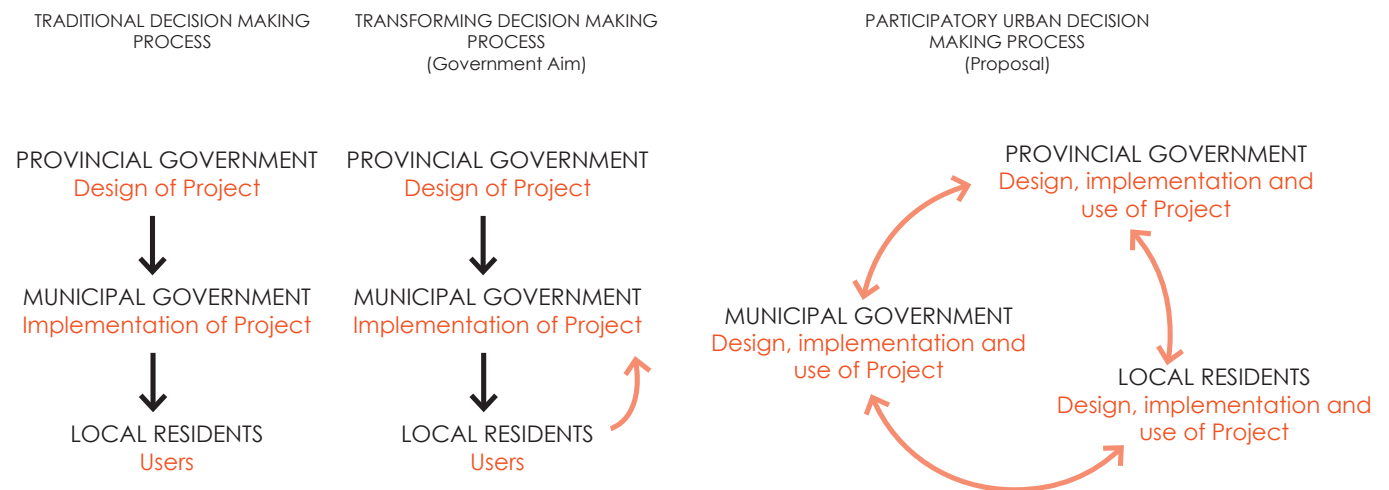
TRADITIONAL DECISION MAKING PROCESS

PROVINCIAL GOVERNMENT
Design of Project

MUNICIPAL GOVERNMENT
Implementation of Project

LOCAL RESIDENTS
Users

TRANSFORMING DECISION MAKING PROCESS
(Government Aim)

PROVINCIAL GOVERNMENT
Design of Project

MUNICIPAL GOVERNMENT
Implementation of Project

LOCAL RESIDENTS
Users

PARTICIPATORY URBAN DECISION MAKING PROCESS
(Proposal)

PROVINCIAL GOVERNMENT
Design, implementation and use of Project

MUNICIPAL GOVERNMENT
Design, implementation and use of Project

LOCAL RESIDENTS
Design, implementation and use of Project